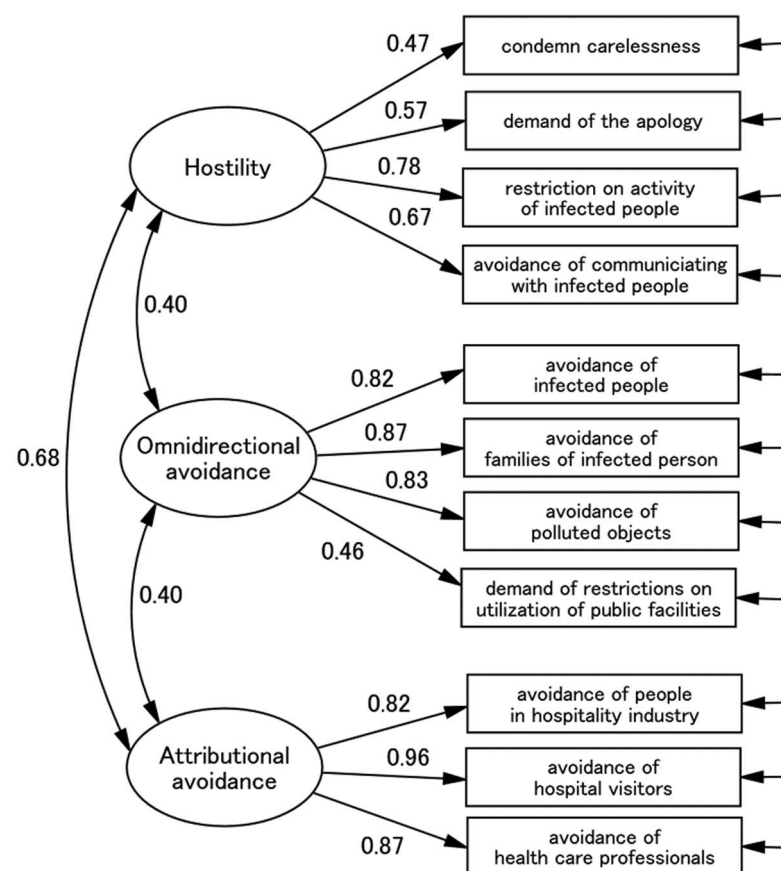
Hostility

0.47
condemn carelessness

0.57
demand of the apology

0.78
restriction on activity of infected people

0.67
avoidance of communiciating with infected people

0.40

0.68

Omnidirectional avoidance

0.82
avoidance of infected people

0.87
avoidance of families of infected person

0.83
avoidance of polluted objects

0.46
demand of restrictions on utilization of public facilities

0.40

Attributional avoidance

0.82
avoidance of people in hospitality industry

0.96
avoidance of hospital visitors

0.87
avoidance of health care professionals